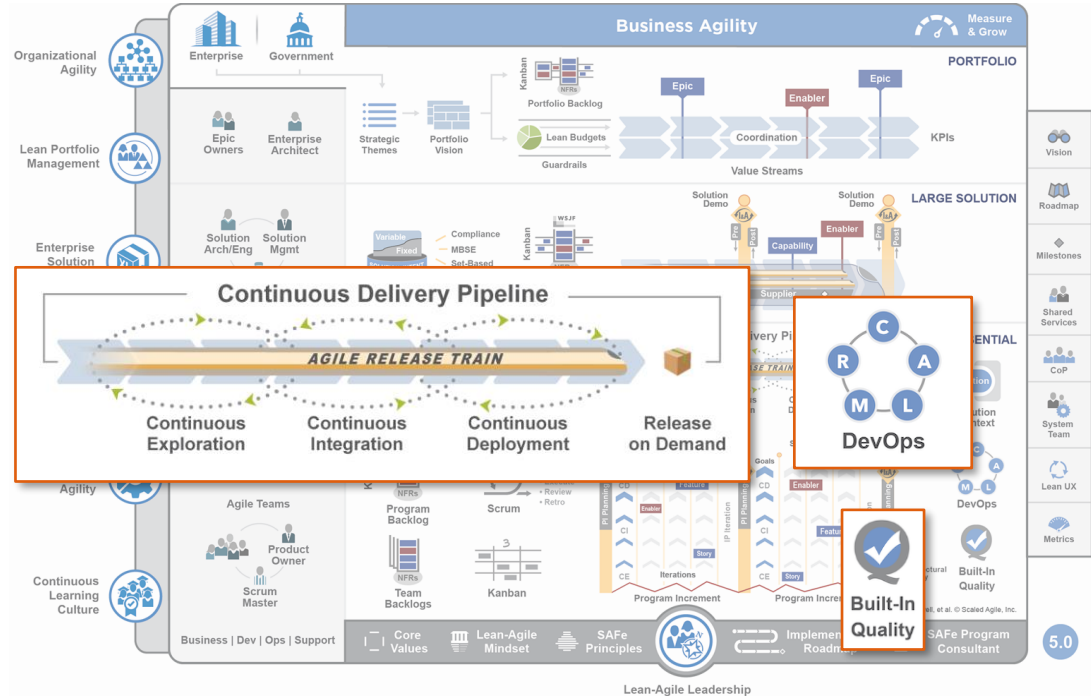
Organizational Agility

Lean Portfolio Management

Enterprise Solution

Agility

Continuous Learning Culture

Enterprise

Government

Business Agility

Measure & Grow

PORTFOLIO

Kanban

NFRs

Portfolio Backlog

Lean Budgets

Guardrails

Epic Owners

Enterprise Architect

Strategic Themes

Portfolio Vision

Epic

Enabler

Epic

Coordination

KPIs

Value Streams

LARGE SOLUTION

Solution Demo

Solution Demo

Solution Arch/Eng

Solution Mgmt

Variable

Fixed

Compliance

MBSE

Set-Based

WSJF

Kanban

Capability

Enabler

Supplier

Continuous Delivery Pipeline

AGILE RELEASE TRAIN

Continuous Exploration

Continuous Integration

Continuous Deployment

Release on Demand

C

A

L

M

R

DevOps

ESSENTIAL

Agile Teams

NFRs

Program Backlog

Scrum

Review

Retro

Team Backlogs

Kanban

Product Owner

Scrum Master

PI Planning

CD

CI

CE

Goals

Feature

Enabler

Story

Iterations

IP Iteration

PI Planning

Enabler

Feature

Story

Program Increment

Program Increment

DevOps

Built-In Quality

Built-In Quality

al. et al. © Scaled Agile, Inc.

Business | Dev | Ops | Support

Core Values

Lean-Agile Mindset

SAFe Principles

Implement Roadmap

SAFe Program Consultant

Lean-Agile Leadership

Vision

Roadmap

Milestones

Shared Services

CoP

System Team

Lean UX

Metrics

5.0